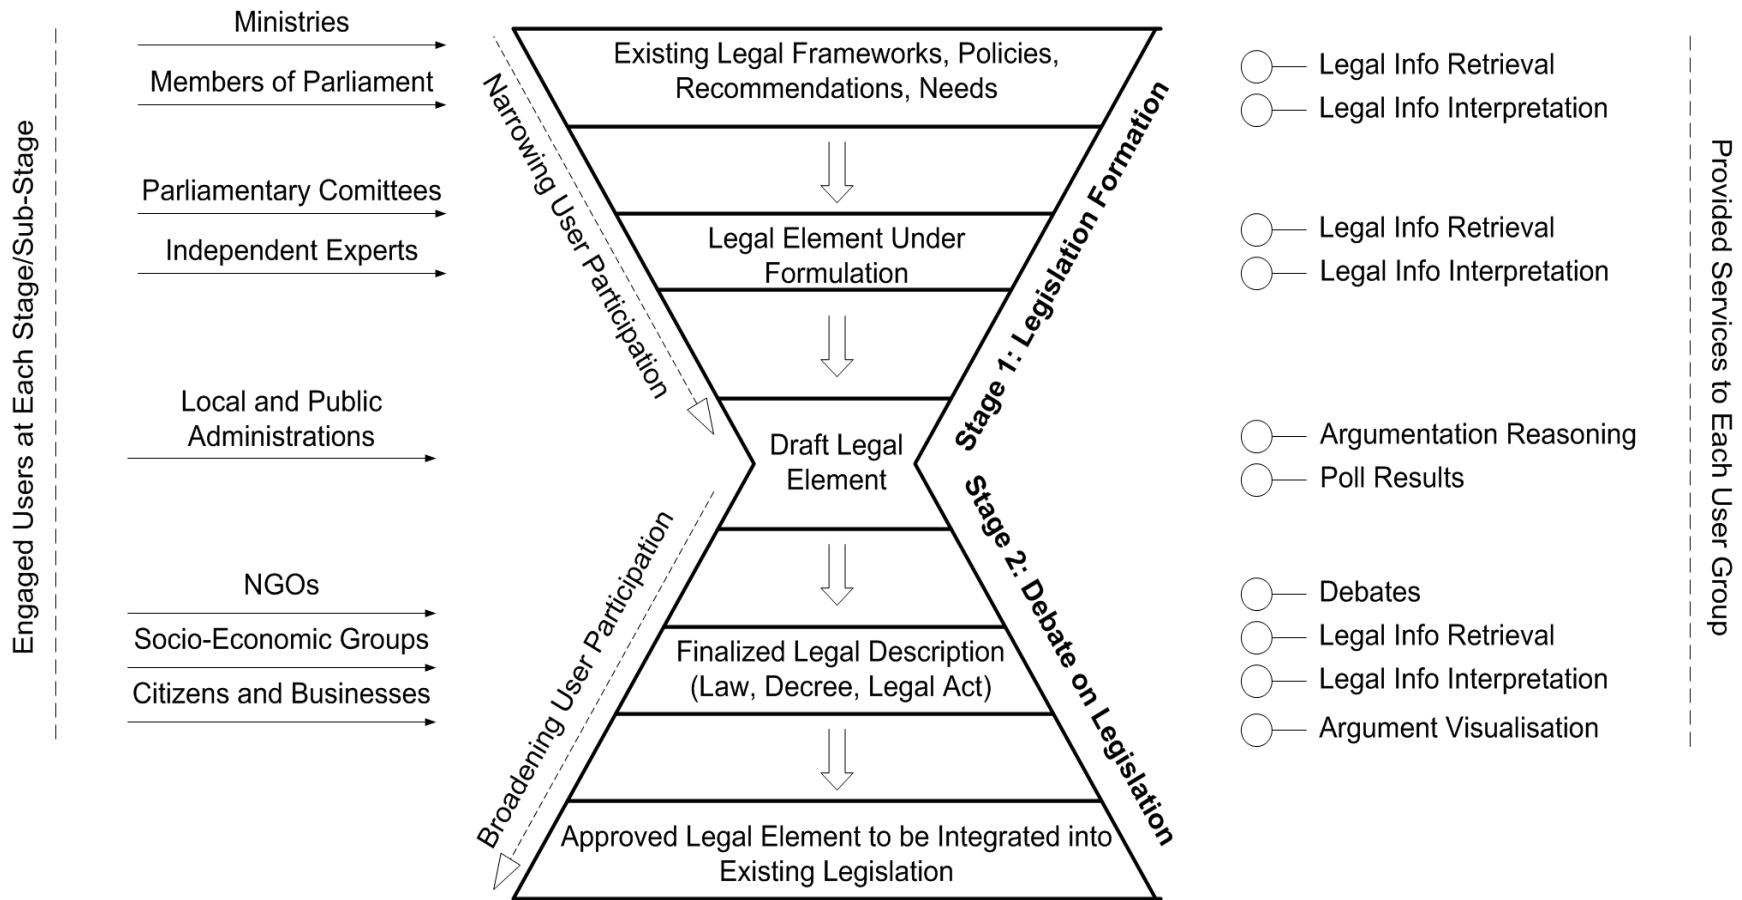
Engaged Users at Each Stage/Sub-Stage

Ministries

Members of Parliament

Parliamentary Comittees

Independent Experts

Local and Public Administrations

NGOs

Socio-Economic Groups

Citizens and Businesses

Narrowing User Participation

Broadening User Participation

Existing Legal Frameworks, Policies, Recommendations, Needs

Legal Element Under Formulation

Draft Legal Element

Finalized Legal Description (Law, Decree, Legal Act)

Approved Legal Element to be Integrated into Existing Legislation

Stage 1: Legislation Formation

Stage 2: Debate on Legislation

Legal Info Retrieval
Legal Info Interpretation

Legal Info Retrieval
Legal Info Interpretation

Argumentation Reasoning
Poll Results

Debates
Legal Info Retrieval
Legal Info Interpretation
Argument Visualisation

Provided Services to Each User Group